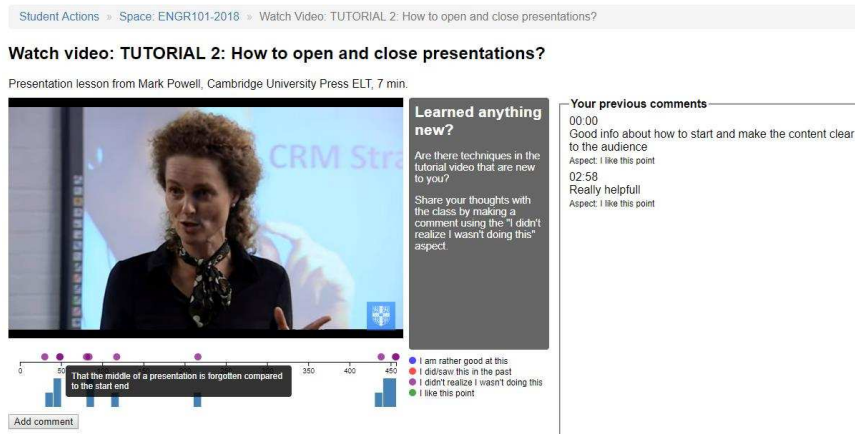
Student Actions » Space: ENGR101-2018 » Watch Video: TUTORIAL 2: How to open and close presentations?

Watch video: TUTORIAL 2: How to open and close presentations?

Presentation lesson from Mark Powell, Cambridge University Press ELT, 7 min.

CRM Stra

Learned anything new?

Are there techniques in the tutorial video that are new to you?

Share your thoughts with the class by making a comment using the "I didn't realize I wasn't doing this" aspect.

0 50 350 400 450

That the middle of a presentation is forgotten compared to the start end

I am rather good at this
I did/saw this in the past
I didn't realize I wasn't doing this
I like this point

Add comment

Your previous comments

00:00
Good info about how to start and make the content clear to the audience
Aspect: I like this point

02:58
Really helpfull
Aspect: I like this point